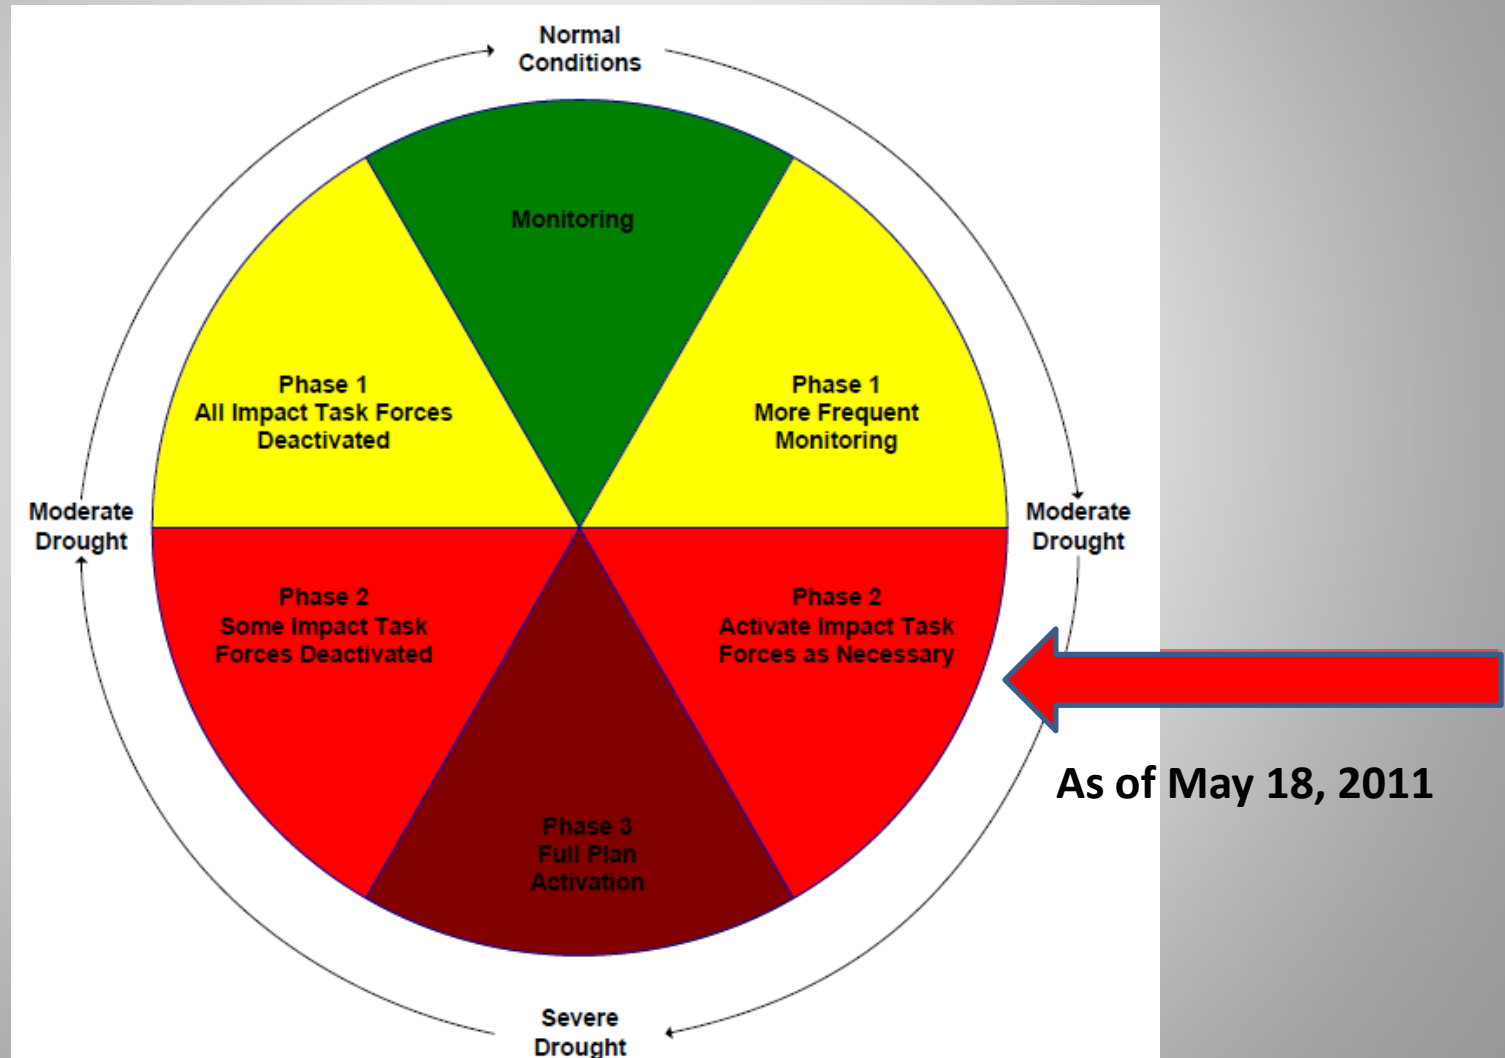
Normal Conditions

Monitoring

Phase 1
All Impact Task Forces Deactivated

Phase 1
More Frequent Monitoring

Moderate Drought

Moderate Drought

Phase 2
Some Impact Task Forces Deactivated

Phase 2
Activate Impact Task Forces as Necessary

Phase 3
Full Plan Activation

As of May 18, 2011

Severe Drought